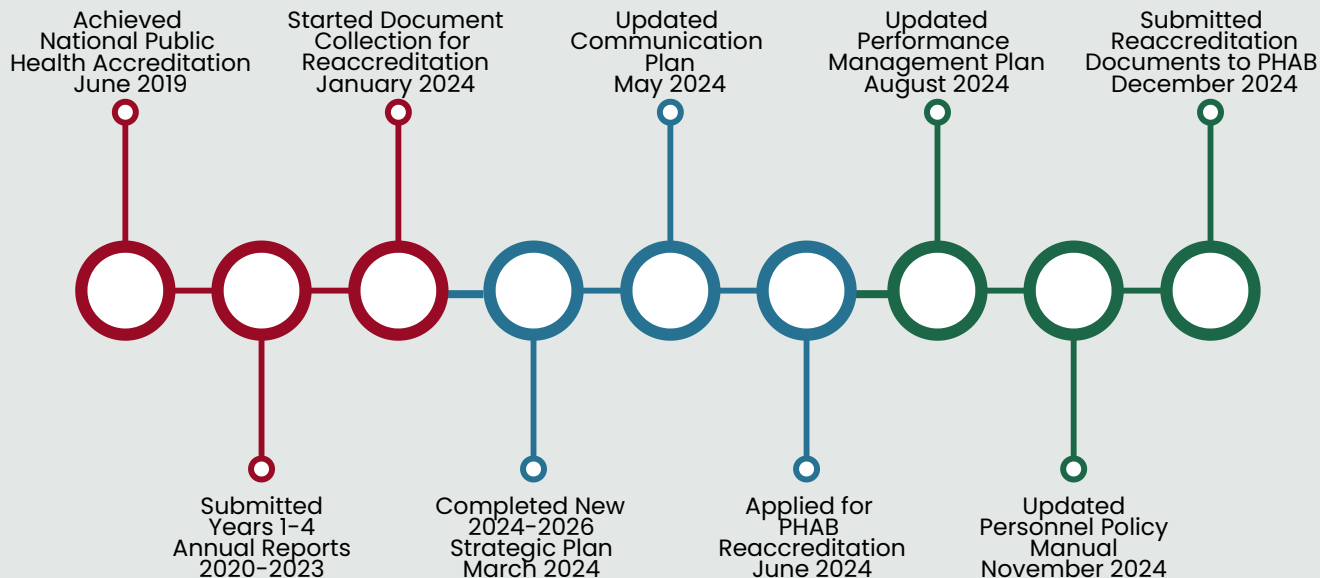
Achieved National Public Health Accreditation June 2019

Submitted Years 1-4 Annual Reports 2020-2023

Started Document Collection for Reaccreditation January 2024

Completed New 2024-2026 Strategic Plan March 2024

Updated Communication Plan May 2024

Applied for PHAB Reaccreditation June 2024

Updated Performance Management Plan August 2024

Updated Personnel Policy Manual November 2024

Submitted Reaccreditation Documents to PHAB December 2024